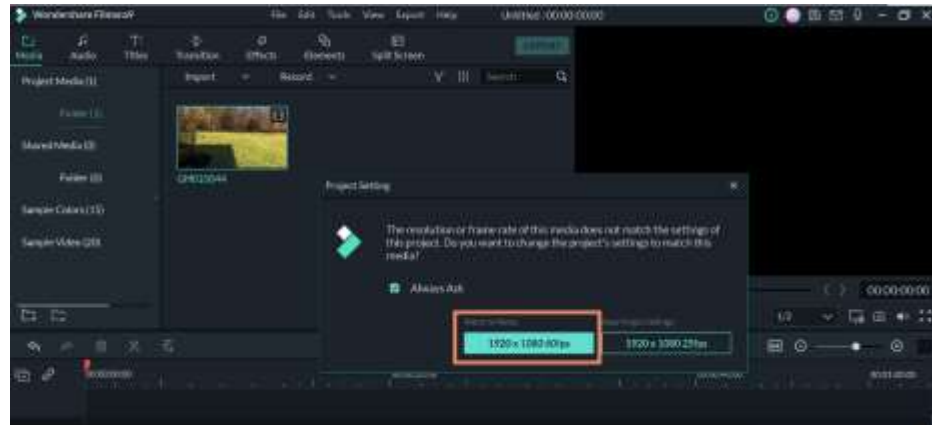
Wondershare Filmora9

File Edit Tools View Export Help

Untitled : 00:00:00:00

Media Audio Titles Transition Effects Elements Split Screen

EXPORT

Project Media (1)

Folder (1)

Shared Media (0)

Folder (0)

Sample Colors (15)

Sample Video (20)

Import Record

Search

GH015044

Project Setting

The resolution or frame rate of this media does not match the settings of this project. Do you want to change the project's settings to match this media?

Always Ask

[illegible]

1920 x 1080 60fps

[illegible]

1920 x 1080 25fps

00:00:00:00

1/2

00:00:00:00